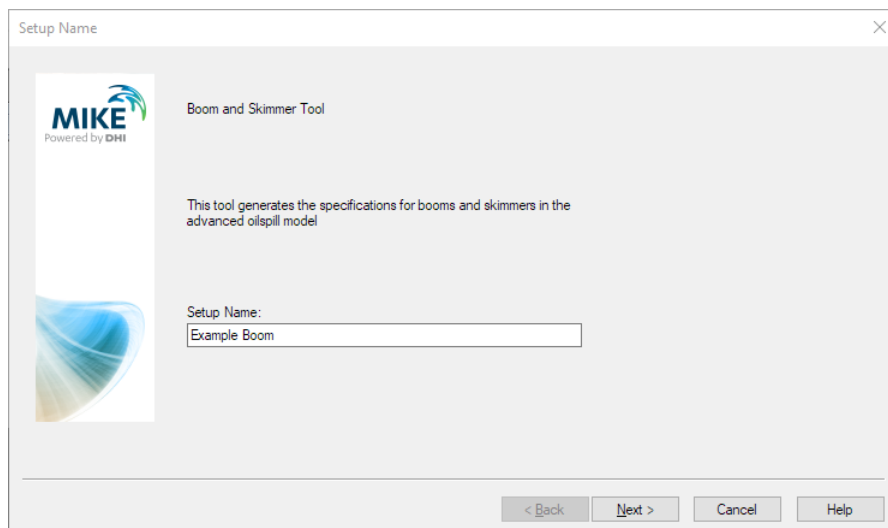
Setup Name

MIKE
Powered by DHI

Boom and Skimmer Tool

This tool generates the specifications for booms and skimmers in the advanced oilspill model

Setup Name:
Example Boom

< Back
Next >
Cancel
Help